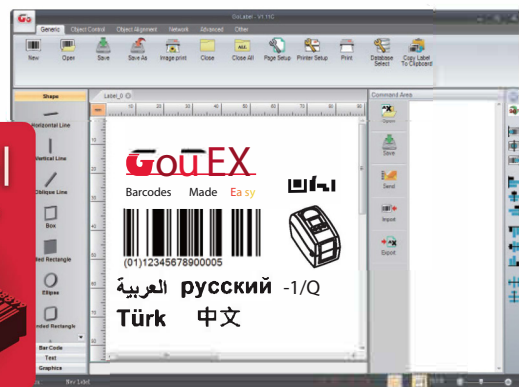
Go
GoLabel - V1.11C
General Object Control Object Alignment Network Advanced Other
New Open Save Save As Image print Close Close All Page Setup Printer Setup Print Database Select Copy Label To Clipboard
Shape
Horizontal Line
Vertical Line
Oblique Line
Box
Filled Rectangle
Ellipse
Rounded Rectangle
Bar Code
Text
Graphics
Label_0
GoDEX
Barcodes Made Easy
(01)12345678900005
العربية русский -1/Q
Türk 中文
Command Area
Open
Save
Send
Import
Export